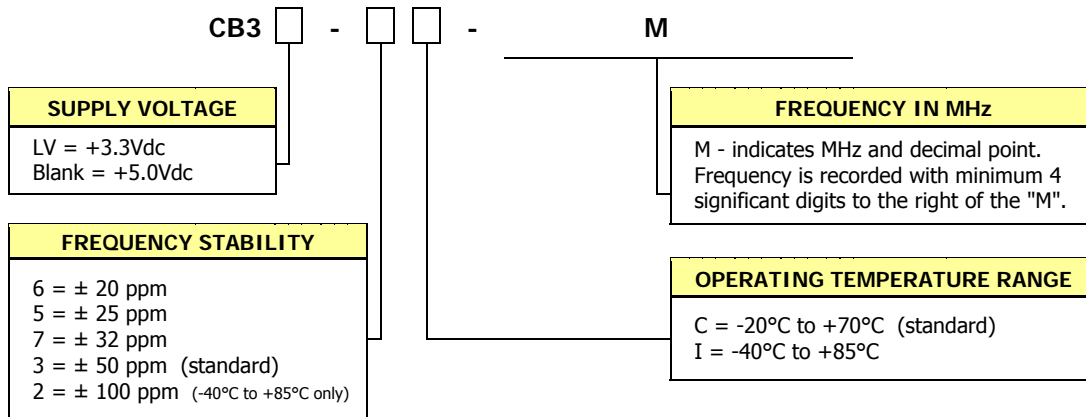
CB3 - - M

SUPPLY VOLTAGE

LV = +3.3Vdc
Blank = +5.0Vdc

FREQUENCY STABILITY

6 = ± 20 ppm
5 = ± 25 ppm
7 = ± 32 ppm
3 = ± 50 ppm (standard)
2 = ± 100 ppm (-40°C to +85°C only)

FREQUENCY IN MHz

M - indicates MHz and decimal point. Frequency is recorded with minimum 4 significant digits to the right of the "M".

OPERATING TEMPERATURE RANGE

C = -20°C to +70°C (standard)
I = -40°C to +85°C